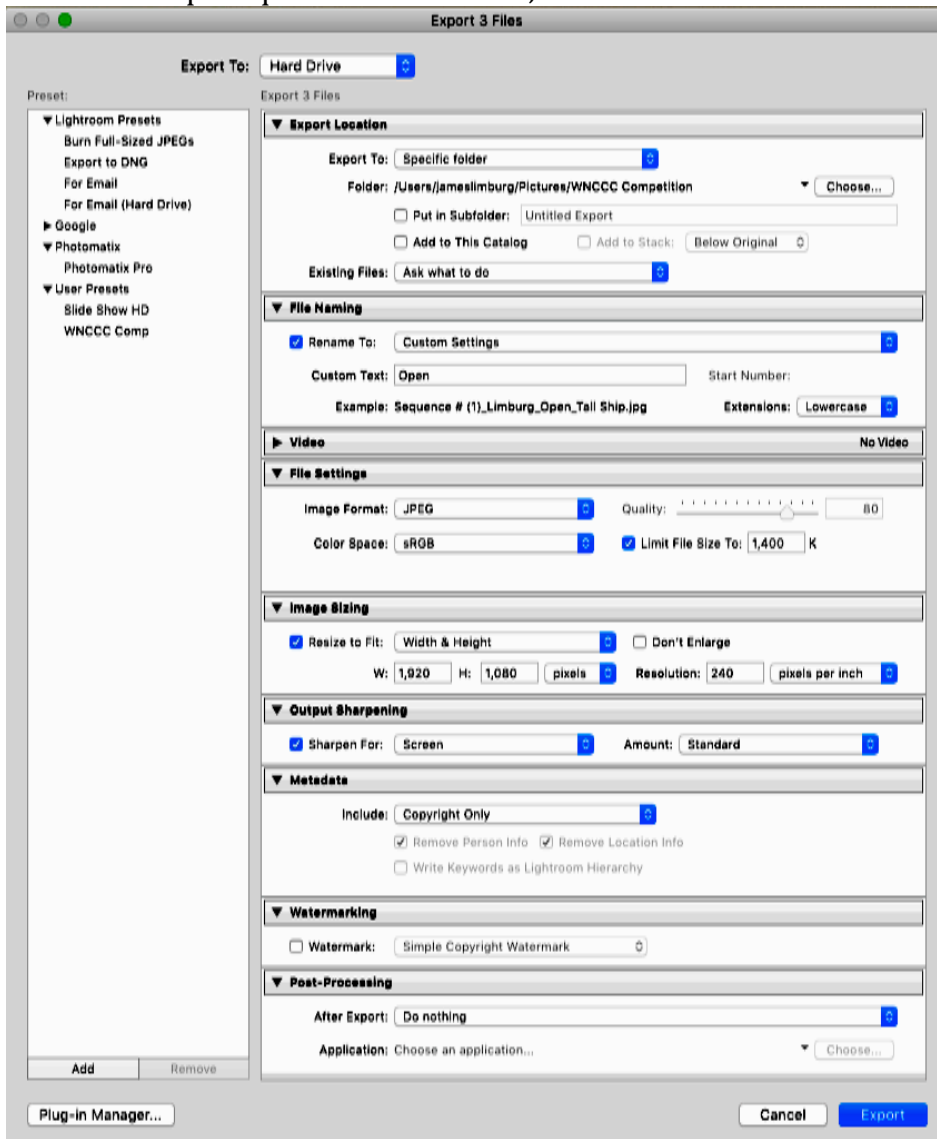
Export 3 Files

Export To: Hard Drive

Preset:

▼Lightroom Presets
Burn Full-Sized JPEGs
Export to DNG
For Email
For Email (Hard Drive)
▶ Google
▼ Photomatix
Photomatix Pro
▼User Presets
Slide Show HD
WNCCC Comp

Add | Remove

Export 3 Files

▼ Export Location

Export To: Specific folder
Folder: /Users/jameslimburg/Pictures/WNCCC Competition ▼ Choose...
Put in Subfolder: Untitled Export
Add to This Catalog | Add to Stack: Below Original
Existing Files: Ask what to do

▼ File Naming

Rename To: Custom Settings
Custom Text: Open | Start Number:
Example: Sequence # (1)_Limburg_Open_Tall Ship.jpg | Extensions: Lowercase

▶ Video | No Video

▼ File Settings

Image Format: JPEG | Quality: 80
Color Space: sRGB | Limit File Size To: 1,400 K

▼ Image Sizing

Resize to Fit: Width & Height | Don't Enlarge
W: 1,920 H: 1,080 pixels | Resolution: 240 pixels per inch

▼ Output Sharpening

Sharpen For: Screen | Amount: Standard

▼ Metadata

Include: Copyright Only
Remove Person Info | Remove Location Info
Write Keywords as Lightroom Hierarchy

▼ Watermarking

Watermark: Simple Copyright Watermark

▼ Post-Processing

After Export: Do nothing
Application: Choose an application... ▼ Choose...

Plug-in Manager... | Cancel | Export